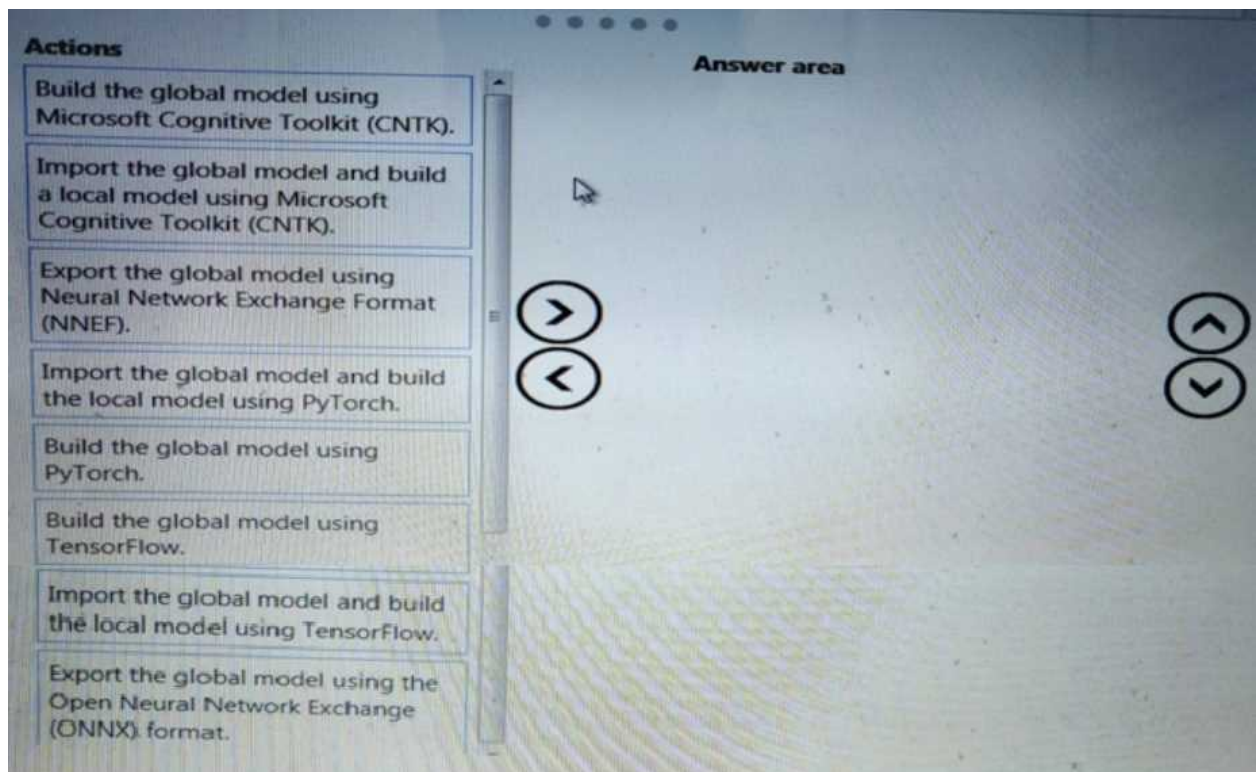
Actions

Answer area

Build the global model using Microsoft Cognitive Toolkit (CNTK).

Import the global model and build a local model using Microsoft Cognitive Toolkit (CNTK).

Export the global model using Neural Network Exchange Format (NNEF).

Import the global model and build the local model using PyTorch.

Build the global model using PyTorch.

Build the global model using TensorFlow.

Import the global model and build the local model using TensorFlow.

Export the global model using the Open Neural Network Exchange (ONNX) format.